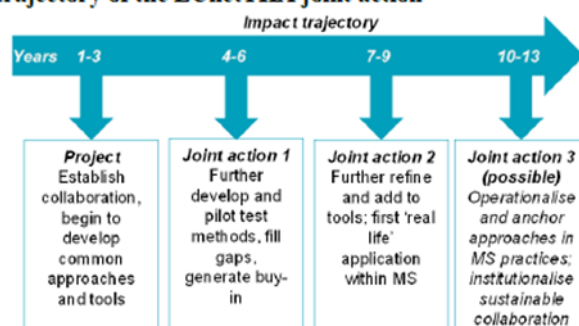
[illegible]rajectory of the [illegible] joint action

Impact trajectory

Years 1-3 4-6 7-9 10-13

Project
Establish collaboration, begin to develop common approaches and tools

Joint action 1
Further develop and pilot test methods, fill gaps, generate buy-in

Joint action 2
Further refine and add to tools; first 'real life' application within MS

Joint action 3 (possible)
Operationalise and anchor approaches in MS practices; institutionalise sustainable collaboration